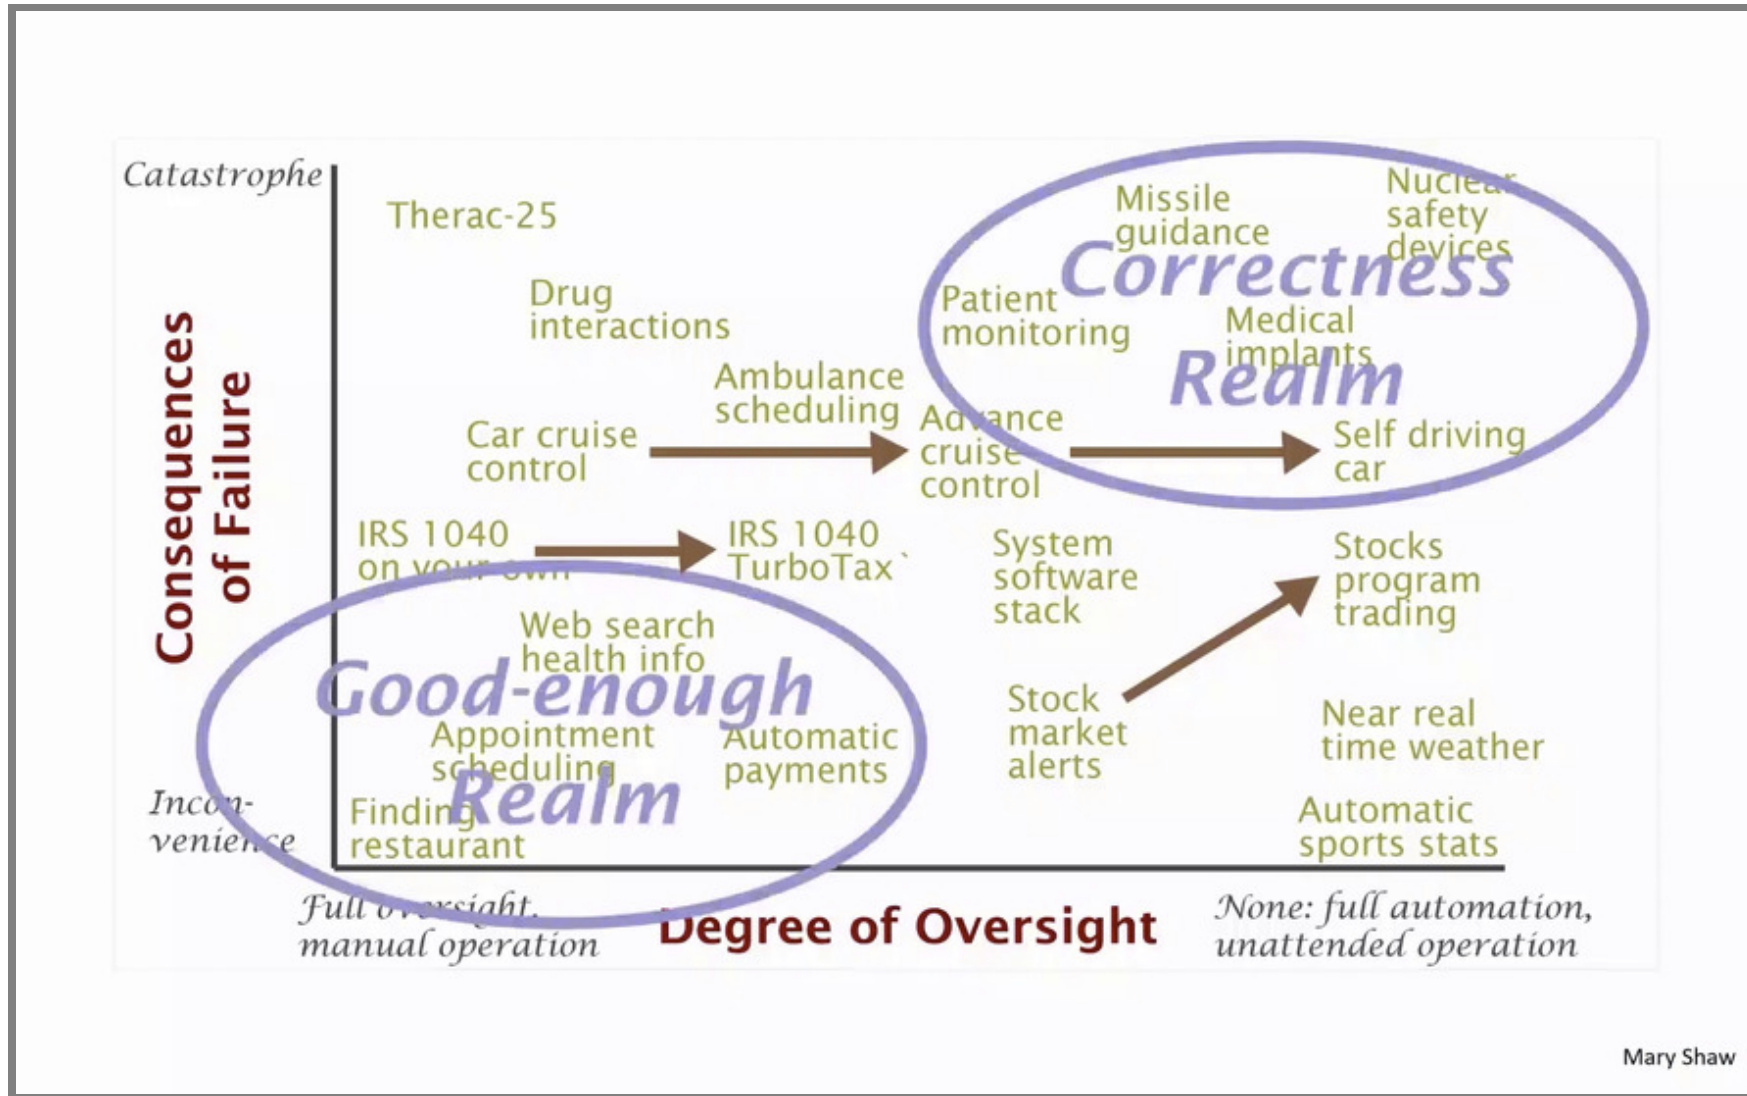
Catastrophe

Consequences of Failure

Therac-25

Drug interactions

Ambulance scheduling

Car cruise control

Advance cruise control

Missile guidance

Nuclear safety devices

Correctness Realm

Patient monitoring

Medical implants

Self driving car

IRS 1040 on your own

IRS 1040 TurboTax`

System software stack

Stocks program trading

Web search health info

Good-enough Realm

Appointment scheduling

Automatic payments

Stock market alerts

Near real time weather

Incon-venience

Finding restaurant

Automatic sports stats

Full oversight, manual operation

Degree of Oversight

None: full automation, unattended operation

Mary Shaw